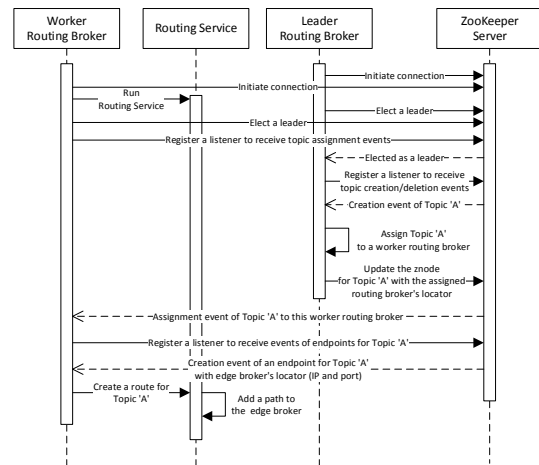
Worker Routing Broker

Routing Service

Leader Routing Broker

ZooKeeper Server

Initiate connection

Initiate connection

Run Routing Service

Elect a leader

Elect a leader

Register a listener to receive topic assignment events

Elected as a leader

Register a listener to receive topic creation/deletion events

Creation event of Topic 'A'

Assign Topic 'A' to a worker routing broker

Update the znode for Topic 'A' with the assigned routing broker's locator

Assignment event of Topic 'A' to this worker routing broker

Register a listener to receive events of endpoints for Topic 'A'

Creation event of an endpoint for Topic 'A' with edge broker's locator (IP and port)

Create a route for Topic 'A'

Add a path to the edge broker